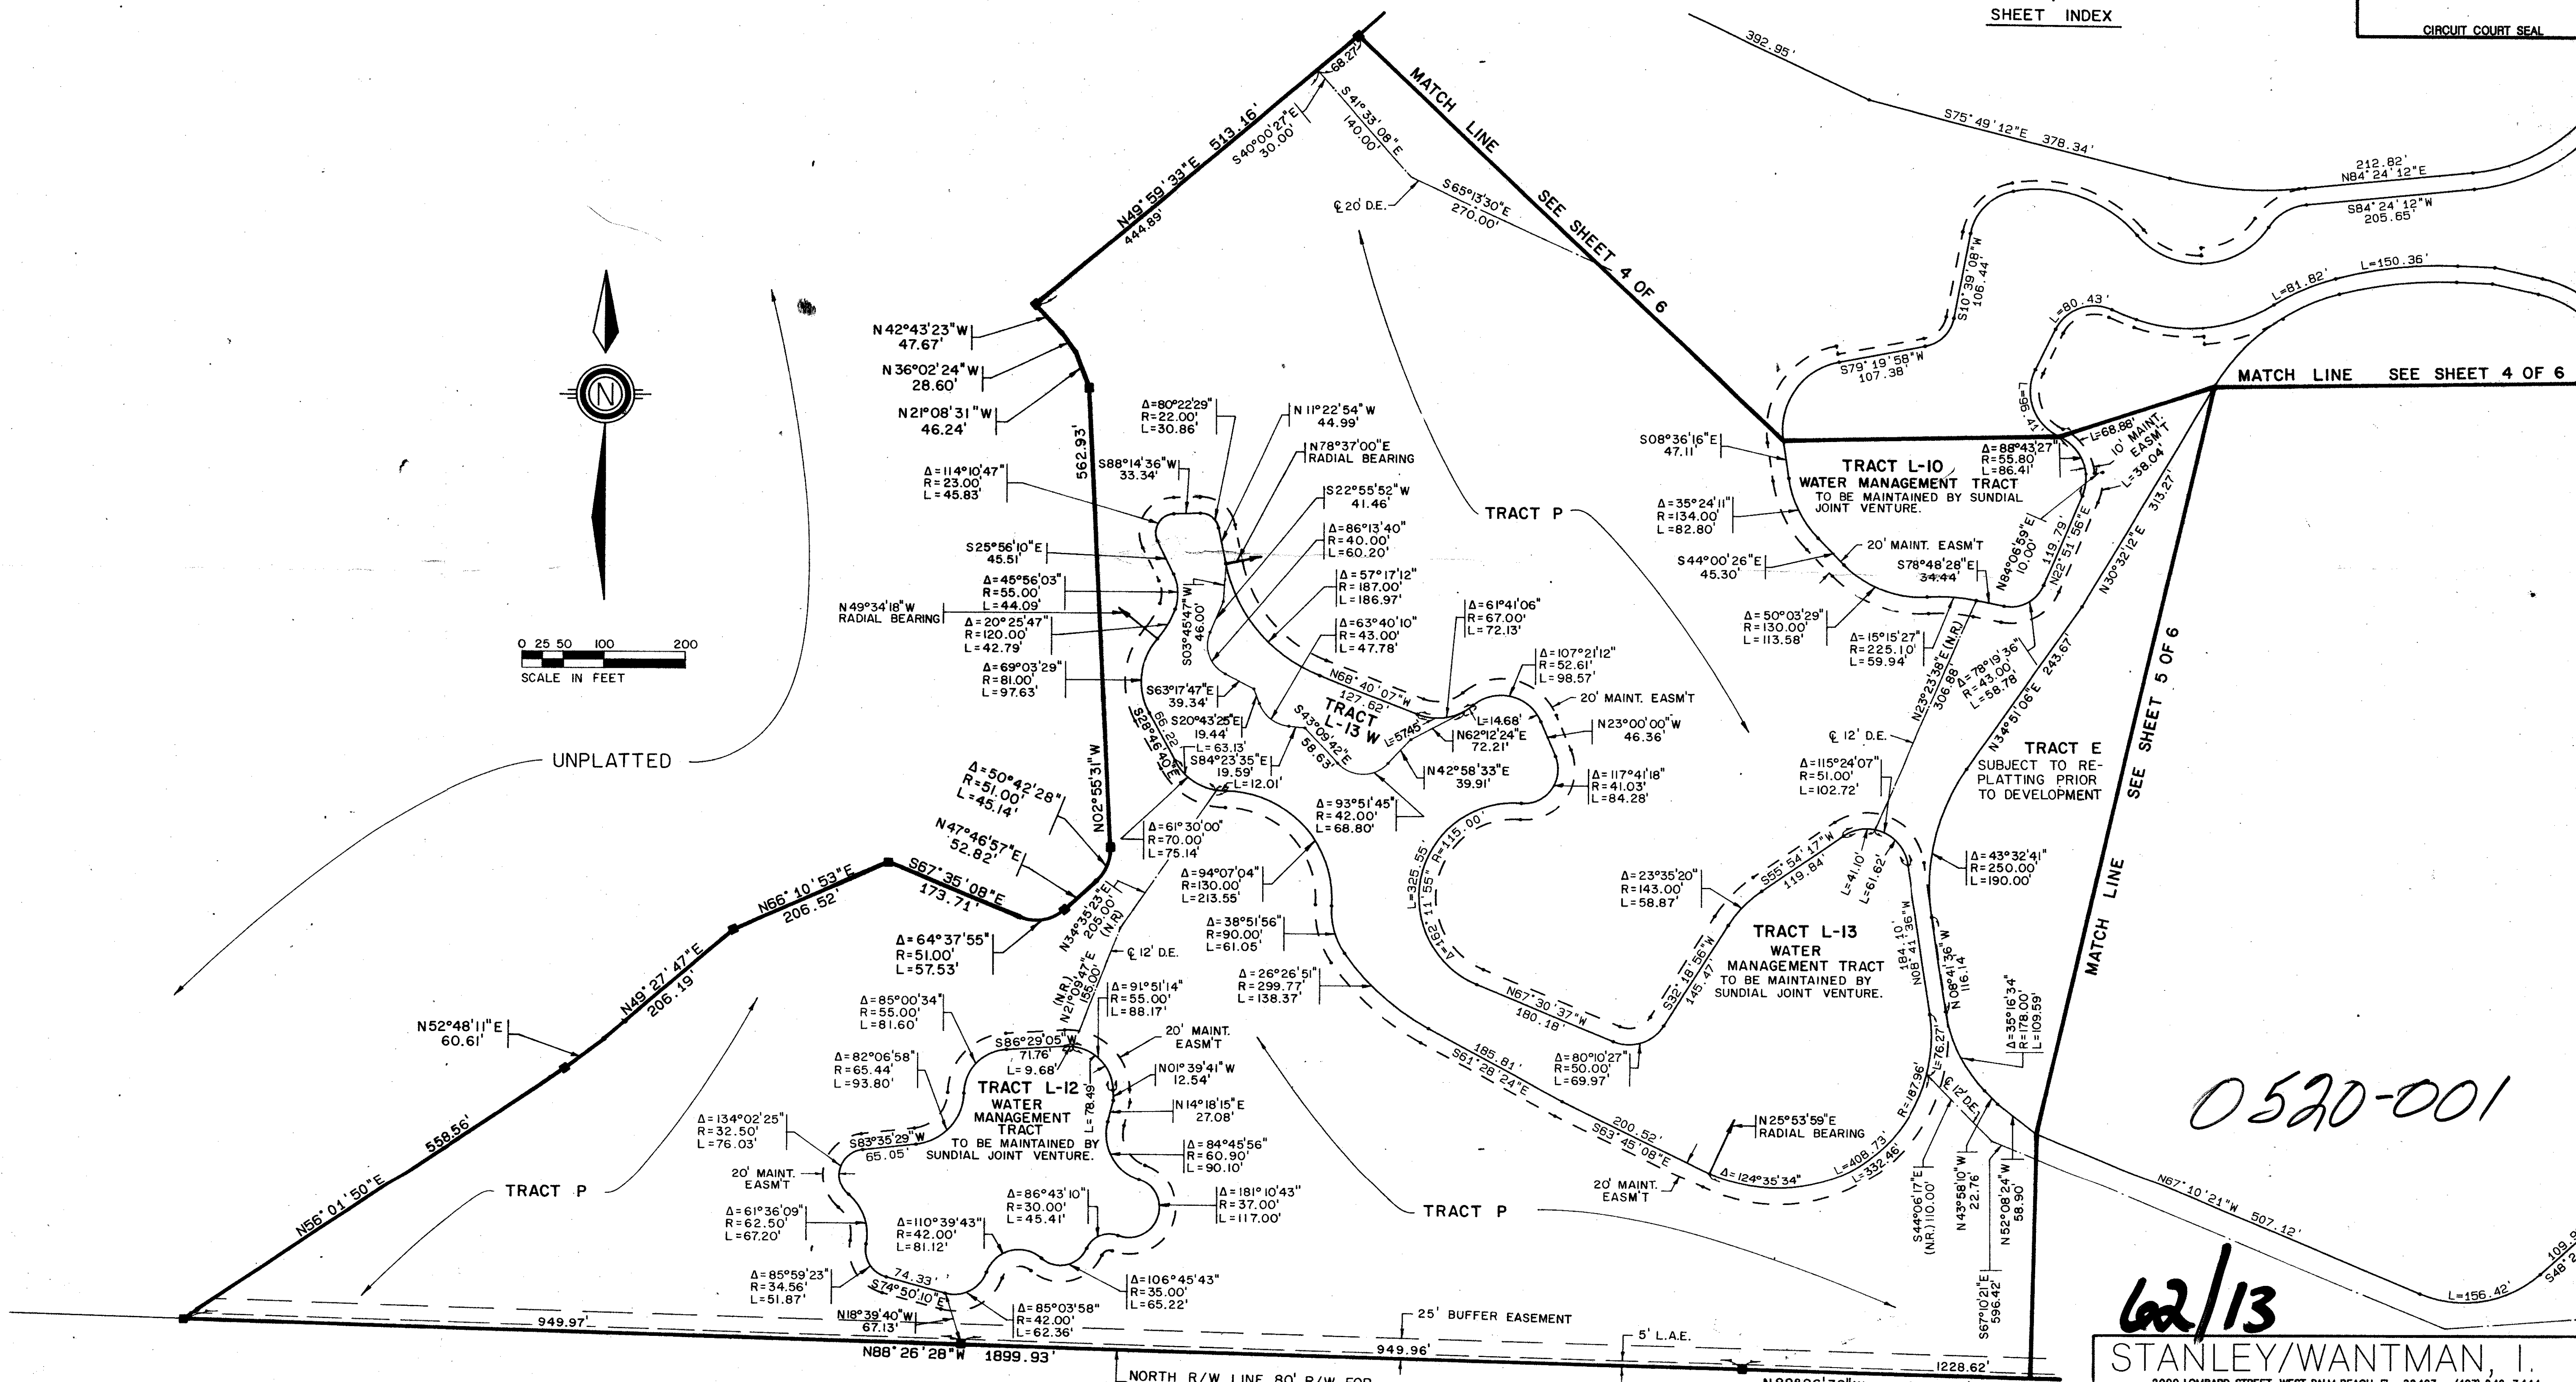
SHEET INDEX

CIRCUIT COURT SEAL

392.95'

S75°49'12"E 378.34'

212.82'
N84°24'12"E

S84°24'12"W
205.65'

L=81.82'

L=150.36'

L=80.43'

MATCH LINE SEE SHEET 4 OF 6

MATCH LINE SEE SHEET 4 OF 6

N49°59'33"E 513.16'
444.89'

68.27'

S40°00'27"E
30.00'

S41°33'08"E
140.00'

℄ 20' D.E.

S65°13'30"E
270.00'

S10°39'08"W
106.44

S79°19'58"W
107.38'

N42°43'23"W
47.67'

N36°02'24"W
28.60'

N21°08'31"W
46.24'

562.93'

Δ=80°22'29"
R=22.00'
L=30.86'

N11°22'54"W
44.99'

N78°37'00"E
RADIAL BEARING

S08°36'16"E
47.11'

TRACT L-10
WATER MANAGEMENT TRACT
TO BE MAINTAINED BY SUNDIAL JOINT VENTURE.

Δ=88°43'27"
R=55.80'
L=86.41'

L=68.86'

10' MAINT. EASM'T

L=38.04'

Δ=114°10'47"
R=23.00'
L=45.83'

S88°14'36"W
33.34'

S22°55'52"W
41.46'

TRACT P

Δ=35°24'11"
R=134.00'
L=82.80'

20' MAINT. EASM'T

S25°56'10"E
45.51'

Δ=86°13'40"
R=40.00'
L=60.20'

S44°00'26"E
45.30'

S78°48'28"E
34.44'

N84°06'59"E
10.00'

119.79'

N22°51'56"E

N30°32'12"E 313.27'

Δ=45°56'03"
R=55.00'
L=44.09'

Δ=57°17'12"
R=187.00'
L=186.97'

N49°34'18"W
RADIAL BEARING

Δ=20°25'47"
R=120.00'
L=42.79'

S03°45'47"W
46.00'

Δ=61°41'06"
R=67.00'
L=72.13'

Δ=50°03'29"
R=130.00'
L=113.58'

Δ=15°15'27"
R=225.10'
L=59.94'

N23°23'38"E(N.R.)
306.88'

Δ=78°19'36"
R=43.00'
L=58.78'

Δ=63°40'10"
R=43.00'
L=47.78'

0 25 50 100 200
SCALE IN FEET

Δ=69°03'29"
R=81.00'
L=97.63'

N68°40'07"W
127.62'

Δ=107°21'12"
R=52.61'
L=98.57'

20' MAINT. EASM'T

N34°51'06"E 243.67'

S63°17'47"E
39.34'

TRACT L-13 W

L=57.45'

L=14.68'

N23°00'00"W
46.36'

℄ 12' D.E.

TRACT E
SUBJECT TO RE-PLATTING PRIOR TO DEVELOPMENT

SEE SHEET 5 OF 6

UNPLATTED

S20°43'25"E
19.44'

L=63.13'

S28°46'40"E
66.22'

S43°09'42"E
58.63'

N62°12'24"E
72.21'

N42°58'33"E
39.91'

Δ=117°41'18"
R=41.03'
L=84.28'

Δ=115°24'07"
R=51.00'
L=102.72'

S84°23'35"E
19.59'

L=12.01'

Δ=50°42'28"
R=51.00'
L=45.14'

N02°55'31"W

Δ=93°51'45"
R=42.00'
L=68.80'

R=115.00'

N47°46'57"E
52.82'

Δ=61°30'00"
R=70.00'
L=75.14'

L=325.55'

Δ=162°11'55"

S55°54'17"W
119.84'

L=41.10'

L=61.62'

Δ=43°32'41"
R=250.00'
L=190.00'

S67°35'08"E
173.71'

N66°10'53"E
206.52'

Δ=94°07'04"
R=130.00'
L=213.55'

Δ=23°35'20"
R=143.00'
L=58.87'

N34°35'23"E
205.00'
(N.R.)

Δ=38°51'56"
R=90.00'
L=61.05'

TRACT L-13
WATER MANAGEMENT TRACT
TO BE MAINTAINED BY SUNDIAL JOINT VENTURE.

184.10'
N08°41'36"W

N08°41'36"W
116.14

MATCH LINE

Δ=64°37'55"
R=51.00'
L=57.53'

℄ 12' D.E.

S32°18'56"W
145.47'

N49°27'47"E
206.19'

(N.R.)
N21°09'47"E
155.00'

Δ=26°26'51"
R=299.77'
L=138.37'

N67°30'37"W
180.18'

Δ=85°00'34"
R=55.00'
L=81.60'

Δ=91°51'14"
R=55.00'
L=88.17'

Δ=35°16'34"
R=178.00'
L=109.59'

N52°48'11"E
60.61'

20' MAINT. EASM'T

S86°29'05"W
71.76'

Δ=82°06'58"
R=65.44'
L=93.80'

L=9.68'

N01°39'41"W
12.54'

Δ=80°10'27"
R=50.00'
L=69.97'

185.81'
S61°28'24"E

L=76.27'

℄ 12' D.E.

0520-001

TRACT L-12
WATER MANAGEMENT TRACT
TO BE MAINTAINED BY SUNDIAL JOINT VENTURE.

L=78.49'

N14°18'15"E
27.08'

Δ=134°02'25"
R=32.50'
L=76.03'

S83°35'29"W
65.05'

Δ=84°45'56"
R=60.90'
L=90.10'

N25°53'59"E
RADIAL BEARING

200.52'
S63°45'08"E

R=187.96'

558.56'

20' MAINT. EASM'T

Δ=124°35'34"

L=408.73'

L=332.46'

TRACT P

Δ=61°36'09"
R=62.50'
L=67.20'

Δ=86°43'10"
R=30.00'
L=45.41'

Δ=181°10'43"
R=37.00'
L=117.00'

TRACT P

20' MAINT. EASM'T

S44°06'17"E
(N.R.)110.00'

N43°58'10"W
22.76'

N52°08'24"W
58.90'

N67°10'21"W 507.12'

N56°01'50"E

Δ=110°39'43"
R=42.00'
L=81.12'

Δ=85°59'23"
R=34.56'
L=51.87'

74.33'
S74°50'10"E

Δ=106°45'43"
R=35.00'
L=65.22'

S67°10'21"E
596.42'

62/13

L=156.42'

108.9
S48°2

949.97'

N18°39'40"W
67.13'

Δ=85°03'58"
R=42.00'
L=62.36'

25' BUFFER EASEMENT

5' L.A.E.

N88°26'28"W 1899.93'

949.96'

1228.62'

STANLEY/WANTMAN, I.

NORTH R/W LINE 80' R/W FOR